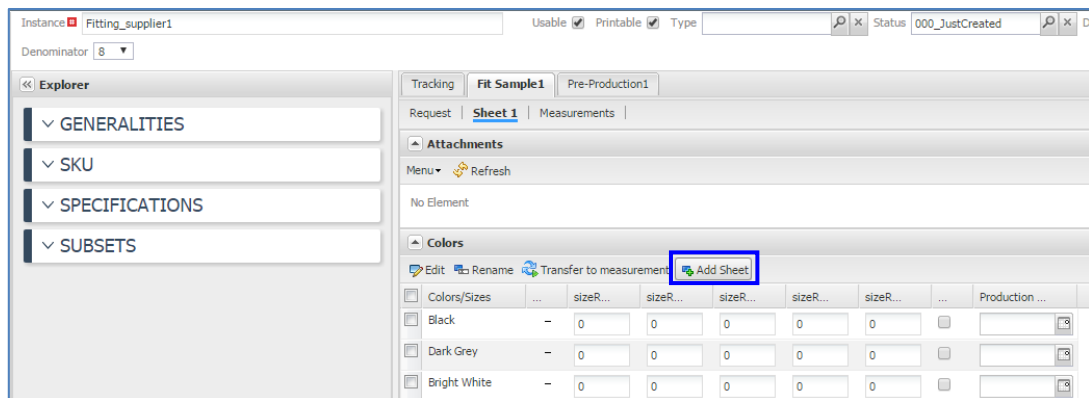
Instance Fitting_supplier1

Usable Printable Type

Status 000_JustCreated

D

Denominator 8

Explorer

GENERALITIES

SKU

SPECIFICATIONS

SUBSETS

Tracking | Fit Sample1 | Pre-Production1

Request | Sheet 1 | Measurements |

Attachments

Menu Refresh

No Element

Colors

Edit Rename Transfer to measurement Add Sheet

| Colors/Sizes | ... | sizeR... | sizeR... | sizeR... | sizeR... | sizeR... | ... | Production ... |
|---|---|---|---|---|---|---|---|---|
| Black | – | 0 | 0 | 0 | 0 | 0 | | |
| Dark Grey | – | 0 | 0 | 0 | 0 | 0 | | |
| Bright White | – | 0 | 0 | 0 | 0 | 0 | | |